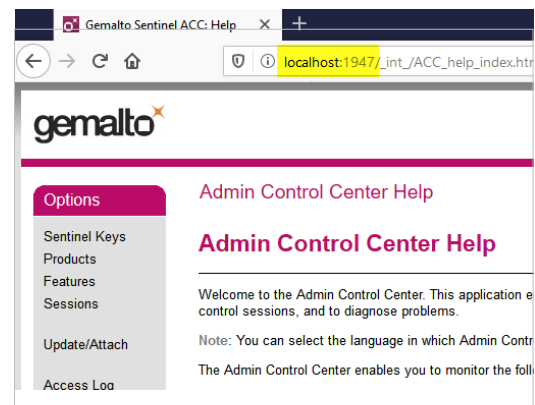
Gemalto Sentinel ACC: Help ×

localhost:1947/_int_/ACC_help_index.htm

gemalto

Options

Sentinel Keys
Products
Features
Sessions

Update/Attach

Access Log

Admin Control Center Help

Admin Control Center Help

Welcome to the Admin Control Center. This application e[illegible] control sessions, and to diagnose problems.

Note: You can select the language in which Admin Contr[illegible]

The Admin Control Center enables you to monitor the foll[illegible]